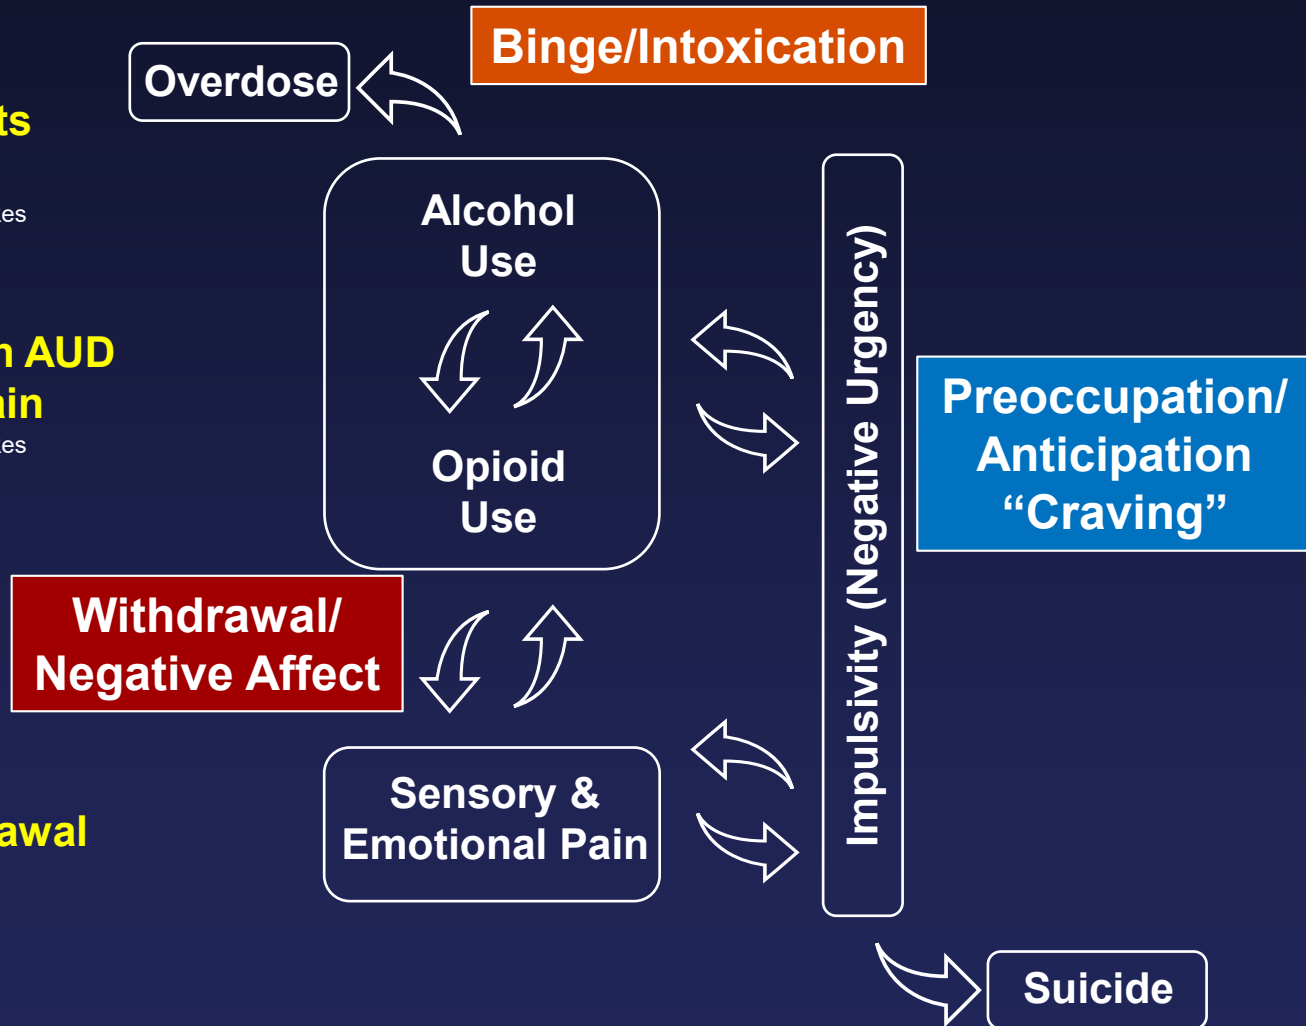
ts

es

n AUD
ain
es

awal

Overdose

Binge/Intoxication

Alcohol Use

Opioid Use

Impulsivity (Negative Urgency)

Preoccupation/ Anticipation “Craving”

Withdrawal/ Negative Affect

Sensory & Emotional Pain

Suicide